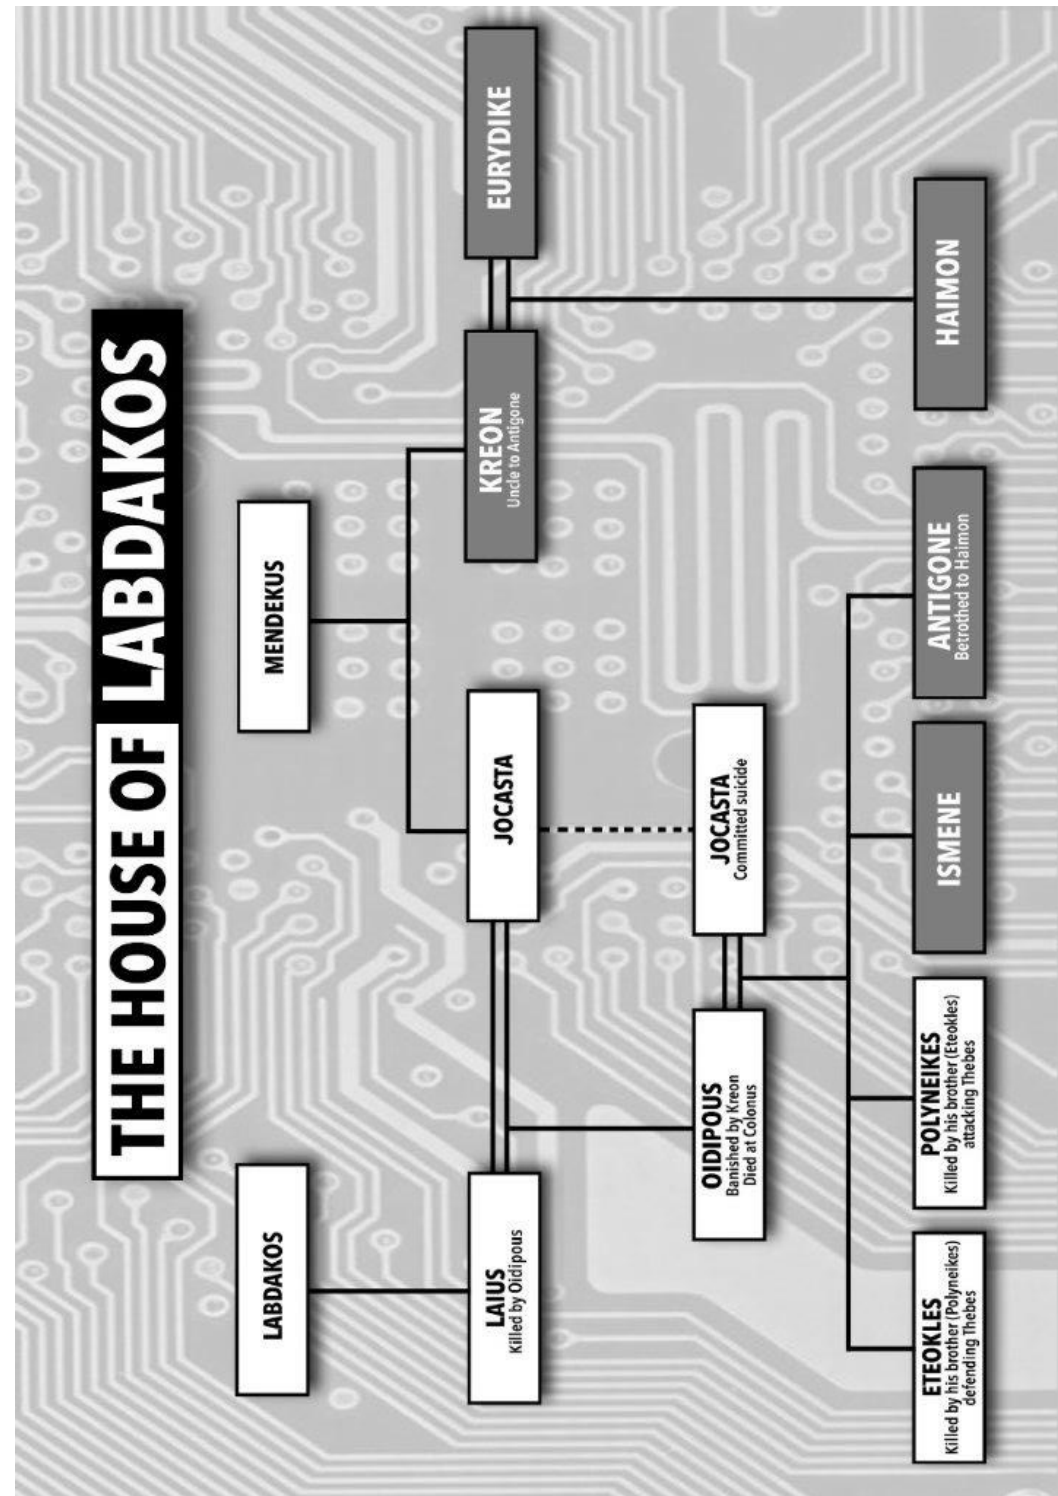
THE HOUSE OF LABDAKOS

LABDAKOS

MENDEKUS

LAIUS
Killed by Oidipous

JOCASTA

KREON
Uncle to Antigone

EURYDIKE

OIDIPOUS
Banished by Kreon
Died at Colonus

JOCASTA
Committed suicide

HAIMON

ETEOKLES
Killed by his brother (Polyneikes) defending Thebes

POLYNEIKES
Killed by his brother (Eteokles) attacking Thebes

ISMENE

ANTIGONE
Betrothed to Haimon